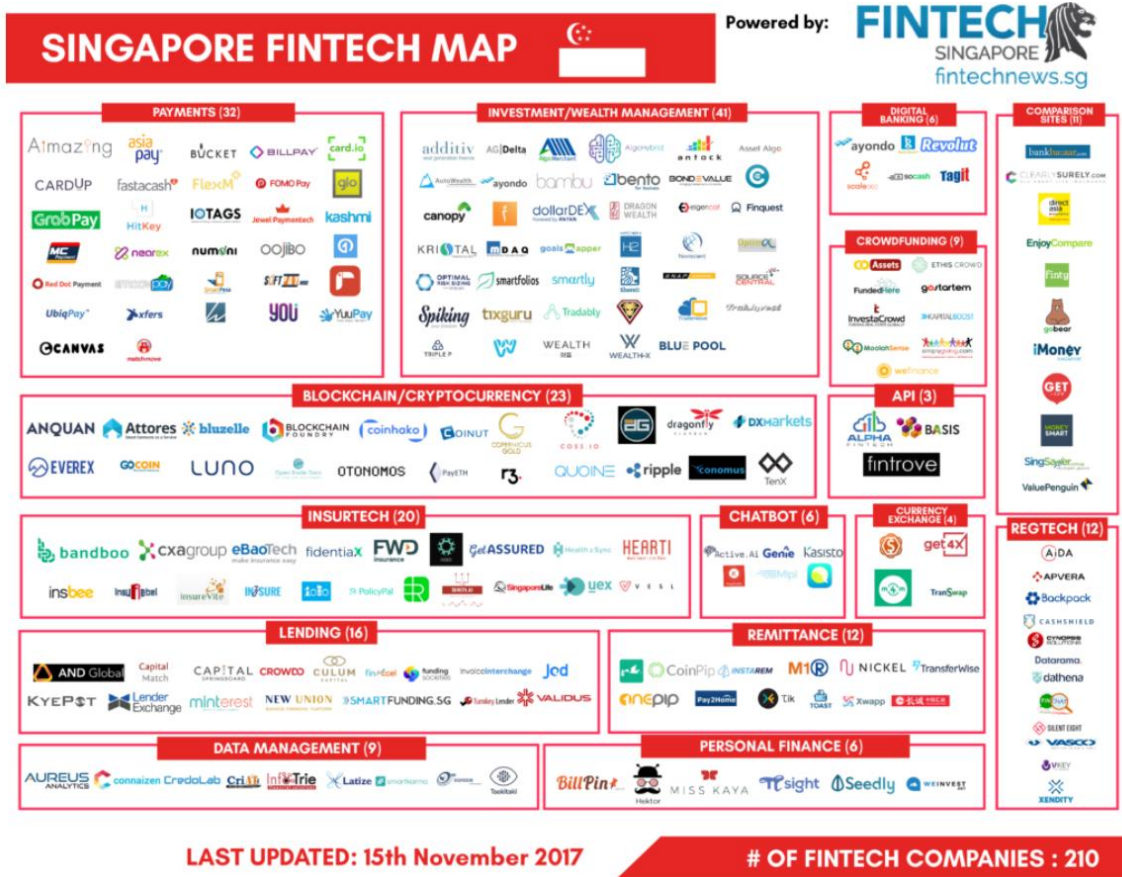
SINGAPORE FINTECH MAP

Powered by: FINTECH SINGAPORE fintechnews.sg

PAYMENTS (32)
Aimazing asia pay BUCKET BILLPAY card.io CARDUP fastacash FlexM FOMO Pay glo GrabPay HitKey IOTAGS Jewel Paymentech kashmi MC nearex numoni oojibo Red Dot Payment SOFTZONE UbiqPay xfers YOU YuuPay CANVAS matchmove

INVESTMENT/WEALTH MANAGEMENT (41)
additiv AG|Delta Algomerchant Algorithmic antock Asset Algo AutoWealth ayondo bambu bento BOND EVALUE canopy dollarDEX DRAGON WEALTH eigencat Finquest KRISTAL MDAQ goals mapper smartfolios smartly Spiking tixguru Tradably TRIPLE P WEALTH WEALTH-X BLUE POOL

DIGITAL BANKING (6)
ayondo Revolut scalexx socash Tagit

COMPARISON SITES (11)
bankbazaar.com CLEARLYSURELY.com direct asia EnjoyCompare finty gobear iMoney GET MONEY SMART SingSaver ValuePenguin

CROWDFUNDING (9)
Assets ETHIS CROWD FundedHere gostartem InvestaCrowd CAPITALBOOST MoolahSense simplygiving.com wefinance

BLOCKCHAIN/CRYPTOCURRENCY (23)
ANQUAN Attores bluzelle BLOCKCHAIN FOUNDRY coinhako COINUT COPERNICUS GOLD COSS.IO DG dragonfly DXmarkets EVEREX GOCOIN LUNO OTONOMOS PayETH r3 QUOINE ripple conomus TenX

API (3)
ALPHA FINTECH BASIS fintrove

INSURTECH (20)
bandboo cxagroup eBaoTech make insurance easy fidentiaX FWD GetASSURED Health a Sync HEARTI insbee insurViteSURE PolicyPal SingaporeLife uex VESL

CHATBOT (6)
Active.Ai Genie Kasisto Mipi

CURRENCY EXCHANGE (4)
get4X TranSwap

REGTECH (12)
AIDA APVERA Backpack CASHSHIELD CYNOPSIS SOLUTIONS Datarama dathena SILENT EIGHT VASCO XENDITY

LENDING (16)
AND Global Capital Match CAPITAL SPRINGBOARD CROWDO CULUM CAPITAL fundingsocieties invoiceinterchange Jed KYEPOT Lender Exchange minterest NEW UNION SMARTFUNDING.SG Validus

REMITTANCE (12)
CoinPip INSTAREM M1R NICKEL TransferWise ONEPIP Pay2Home Tik TOAST Xwapp

DATA MANAGEMENT (9)
AUREUS ANALYTICS connaizen CredoLab InfoTrie Latize Tookitaki

PERSONAL FINANCE (6)
BillPin Hektor MISS KAYA sight Seedly WEINVEST

LAST UPDATED: 15th November 2017

# OF FINTECH COMPANIES : 210